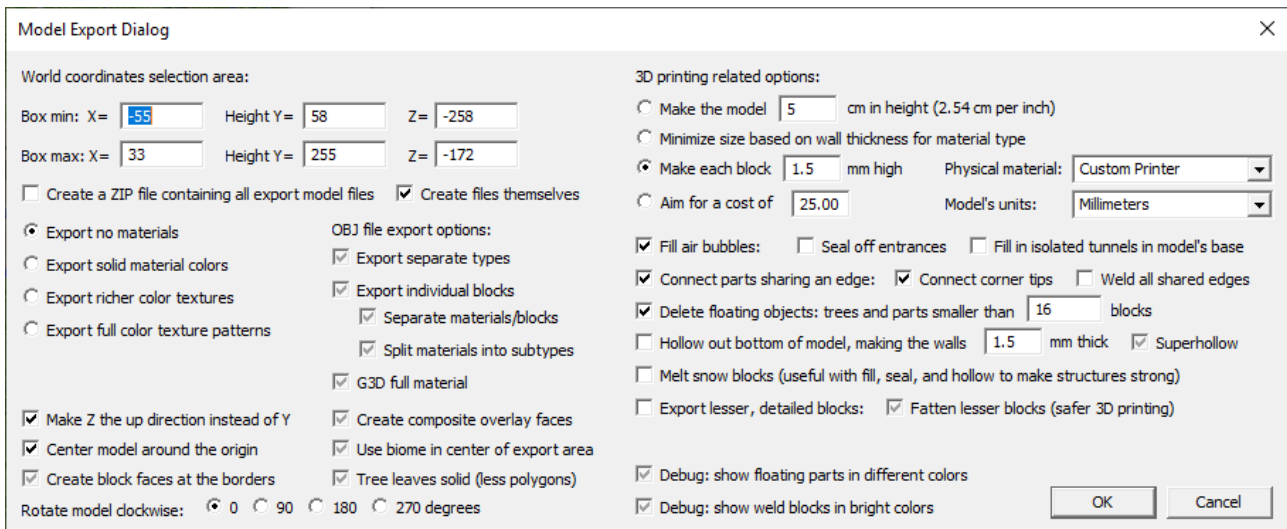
Model Export Dialog

World coordinates selection area:

Box min: X= -55 Height Y= 58 Z= -258

Box max: X= 33 Height Y= 255 Z= -172

Create a ZIP file containing all export model files

Create files themselves

Export no materials

Export solid material colors

Export richer color textures

Export full color texture patterns

OBJ file export options:

Export separate types

Export individual blocks

Separate materials/blocks

Split materials into subtypes

G3D full material

Make Z the up direction instead of Y

Center model around the origin

Create block faces at the borders

Create composite overlay faces

Use biome in center of export area

Tree leaves solid (less polygons)

Rotate model clockwise: 0 90 180 270 degrees

3D printing related options:

Make the model 5 cm in height (2.54 cm per inch)

Minimize size based on wall thickness for material type

Make each block 1.5 mm high

Physical material: Custom Printer

Aim for a cost of 25.00

Model's units: Millimeters

Fill air bubbles:

Seal off entrances

Fill in isolated tunnels in model's base

Connect parts sharing an edge:

Connect corner tips

Weld all shared edges

Delete floating objects: trees and parts smaller than 16 blocks

Hollow out bottom of model, making the walls 1.5 mm thick

Superhollow

Melt snow blocks (useful with fill, seal, and hollow to make structures strong)

Export lesser, detailed blocks:

Fatten lesser blocks (safer 3D printing)

Debug: show floating parts in different colors

Debug: show weld blocks in bright colors

OK

Cancel